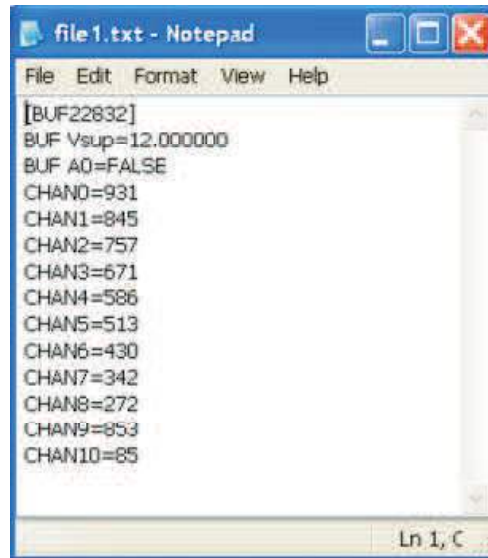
file1.txt - Notepad

File Edit Format View Help

[BUF22832]
BUF Vsup=12.000000
BUF A0=FALSE
CHAN0=931
CHAN1=845
CHAN2=757
CHAN3=671
CHAN4=586
CHAN5=513
CHAN6=430
CHAN7=342
CHAN8=272
CHAN9=853
CHAN10=85

Ln 1, C